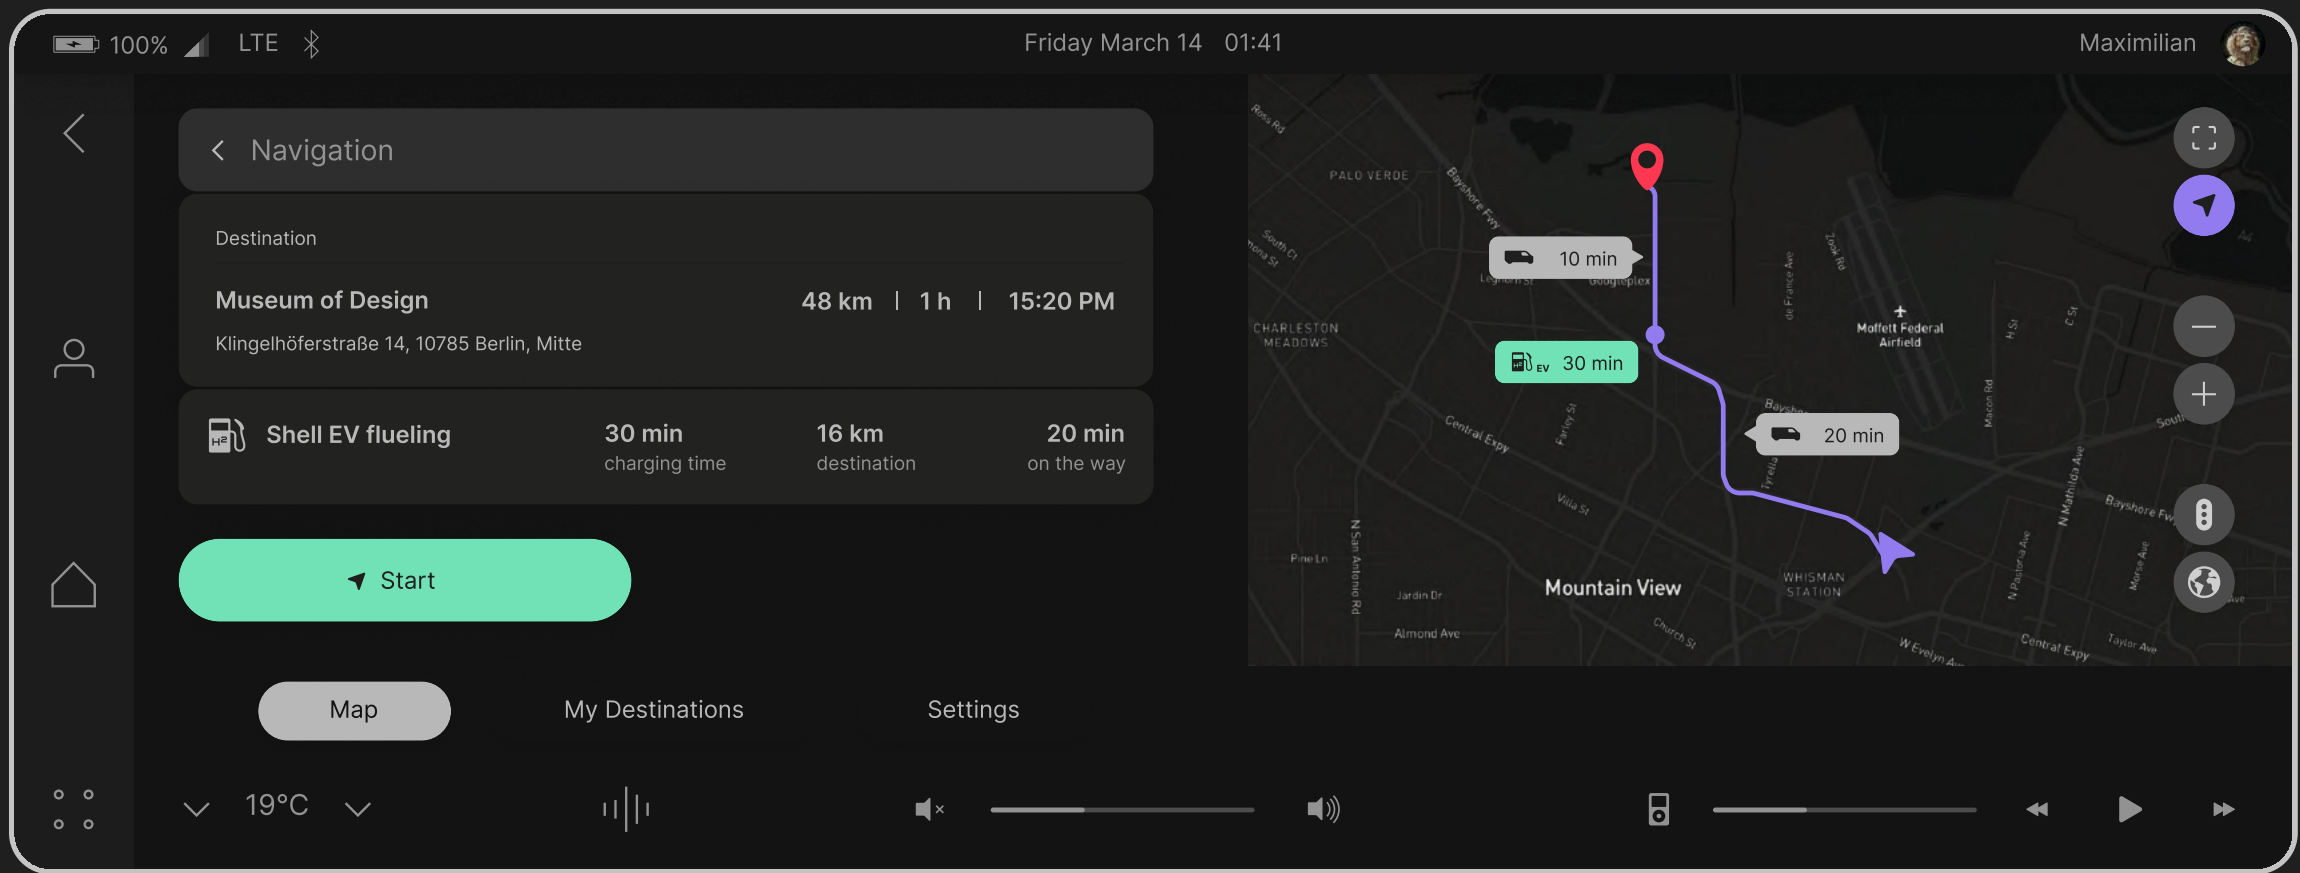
100% LTE

Friday March 14 01:41

Maximilian

Navigation

Destination

Museum of Design

48 km | 1 h | 15:20 PM

Klingelhöferstraße 14, 10785 Berlin, Mitte

Shell EV flueling

30 min
charging time

16 km
destination

20 min
on the way

Start

PALO VERDE

CHARLESTON MEADOWS

10 min

EV 30 min

20 min

Moffett Federal Airfield

Mountain View

WHISMAN STATION

Central Expy

Bayshore Fwy

Villa St

Pine Ln

Jardin Dr

Almond Ave

Church St

W Evelyn Ave

N San Antonio Rd

Map

My Destinations

Settings

19°C